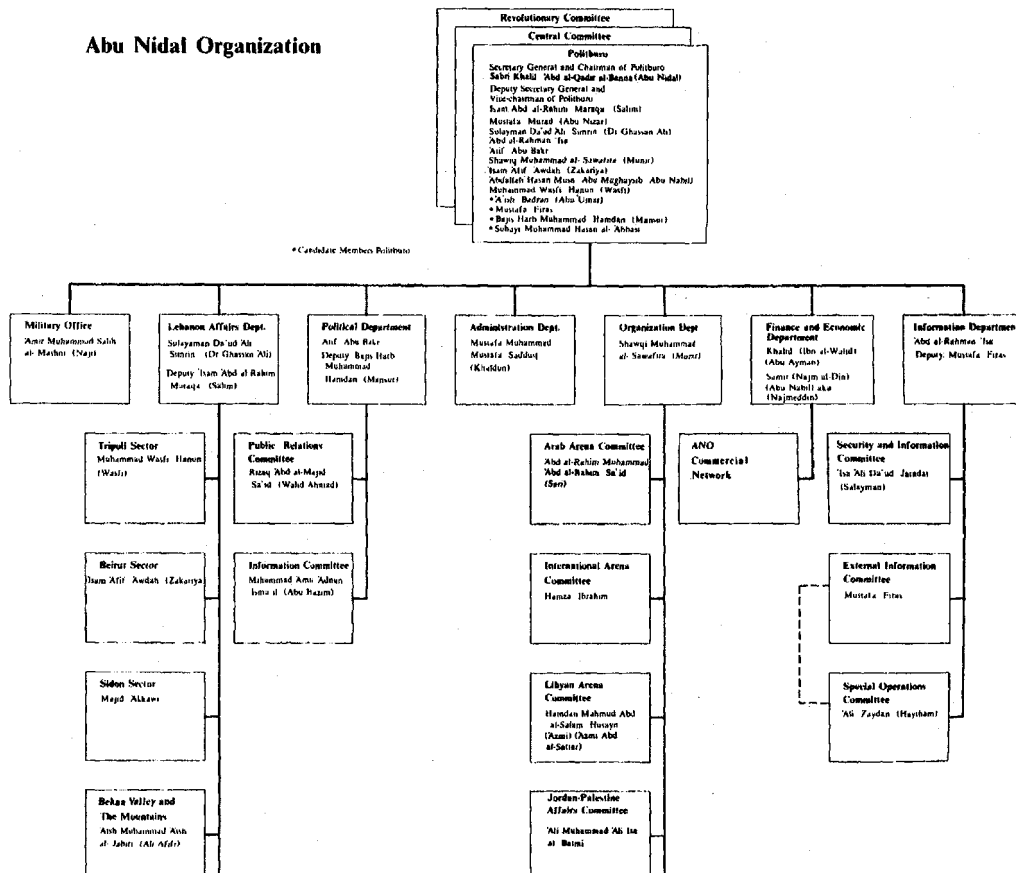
Abu Nidal Organization

Revolutionary Committee

Central Committee

Politburo

Secretary General and Chairman of Politburo
Sabri Khalil 'Abd al-Qadir al-Banna (Abu Nidal)
Deputy Secretary General and Vice-chairman of Politburo
Isam Abd al-Rahim Maraqa (Salim)
Mustafa Murad (Abu Nizar)
Sulayman Da'ud Ali Simrin (Dr Ghassan Ali)
Abd al-Rahman 'Isa
'Atif Abu Bakr
Shawqi Muhammad al-Sawafira (Munir)
Isam Afif Awdah (Zakariya)
Abdallah Hasan Musa Abu Mughaysib Abu Nabil)
Muhammad Wasfi Hanun (Wasfi)
*'Arsh Bedran (Abu 'Umar)
*Mustafa Firas
*Bajis Harb Muhammad Hamdan (Mansur)
*Suhayl Muhammad Hasan al-'Abbasi

* Candidate Members Politburo

Military Office
'Amir Muhammad Salih al-Mathni (Naji)

Lebanon Affairs Dept.
Sulayman Da'ud Ali Simrin (Dr Ghassan 'Ali)
Deputy 'Isam Abd al-Rahim Maraqa (Salim)

Political Department
Atif Abu Bakr
Deputy Bajis Harb Muhammad Hamdan (Mansur)

Administration Dept.
Mustafa Muhammad Mustafa Sadduq (Khaldun)

Organization Dept
Shawqi Muhammad al-Sawafira (Munir)

Finance and Economic Department
Khalid (Ibn al-Walid) (Abu Ayman)
Samir (Najm al-Din) (Abu Nabil) aka (Najmeddin)

Information Department
'Abd al-Rahman 'Isa
Deputy Mustafa Firas

Tripoli Sector
Muhammad Wasfi Hanun (Wasfi)

Beirut Sector
Isam Afif Awdah (Zakariya)

Sidon Sector
Majid Alkawi

Bekaa Valley and The Mountains
Aish Muhammad Aish al-Jabiri (Ali Afdi)

Public Relations Committee
Rizaq Abd al-Majid Sa'id (Wahd Ahmad)

Information Committee
Mohammad Amir Adnan Isma il (Abu Hazim)

Arab Arena Committee
Abd al-Rahim Muhammad Abd al-Rahim Sa'id (Sen)

International Arena Committee
Hamza Ibrahim

Libyan Arena Committee
Hamdan Mahmud Abd al-Salam Husayn (Azmi) (Asmi Abd al-Sattar)

Jordan-Palestine Affairs Committee
'Ali Muhammad 'Ali Isa al Batni

ANO Commercial Network

Security and Information Committee
'Isa 'Ali Da'ud Jaradat (Sulayman)

External Information Committee
Mustafa Firas

Special Operations Committee
'Ali Zaydan (Haytham)